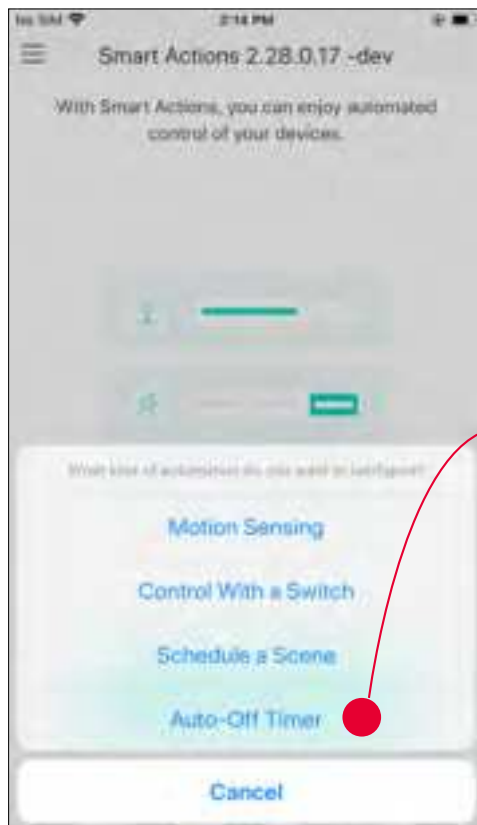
No SIM
2:14 PM

Smart Actions 2.28.0.17 -dev

With Smart Actions, you can enjoy automated control of your devices.

What kind of automation do you want to configure?

Motion Sensing

Control With a Switch

Schedule a Scene

Auto-Off Timer

Cancel